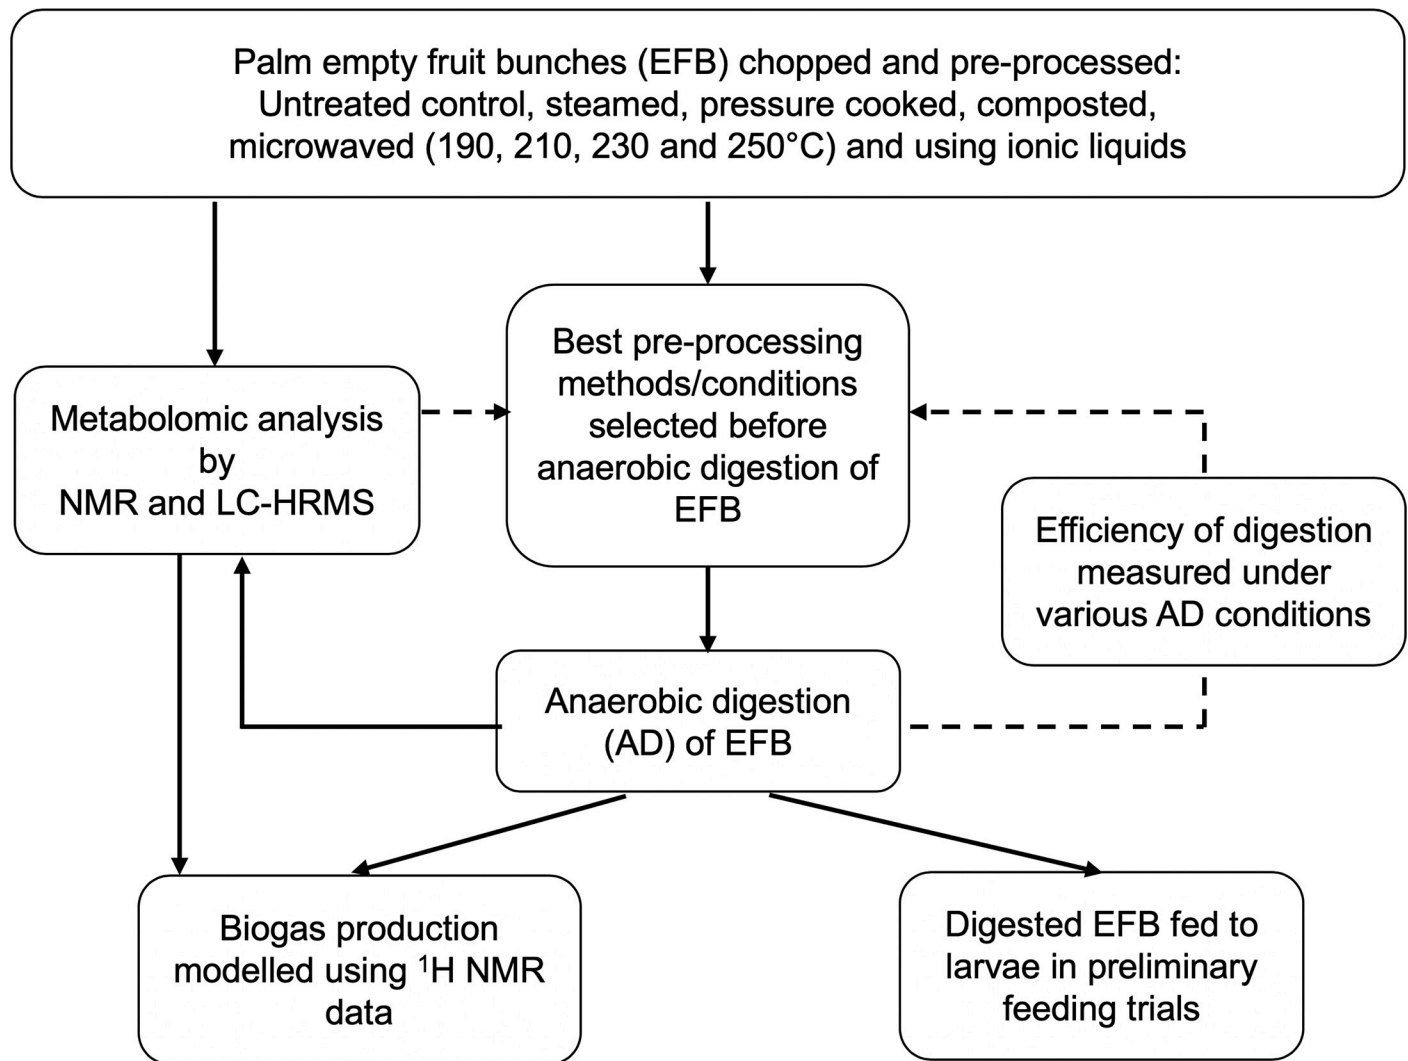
Palm empty fruit bunches (EFB) chopped and pre-processed: Untreated control, steamed, pressure cooked, composted, microwaved (190, 210, 230 and 250°C) and using ionic liquids

Metabolomic analysis by NMR and LC-HRMS

Best pre-processing methods/conditions selected before anaerobic digestion of EFB

Efficiency of digestion measured under various AD conditions

Anaerobic digestion (AD) of EFB

Biogas production modelled using $^{1}$H NMR data

Digested EFB fed to larvae in preliminary feeding trials